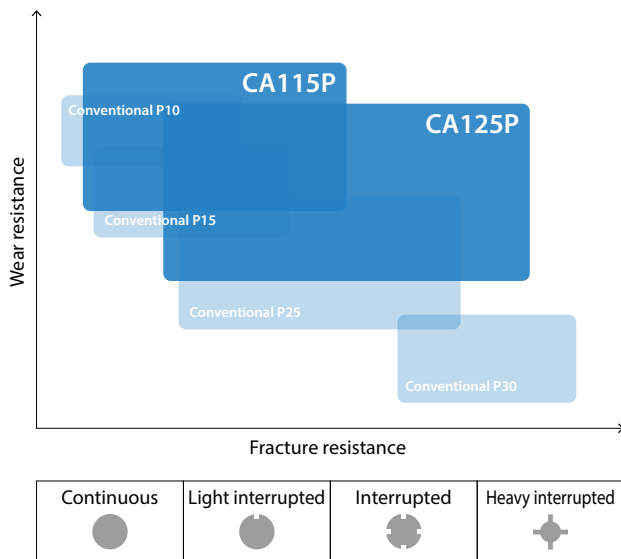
CA115P

Conventional P10

CA125P

Conventional P15

Conventional P25

Conventional P30

Wear resistance

Fracture resistance

| Continuous | Light interrupted | Interrupted | Heavy interrupted |
|---|---|---|---|